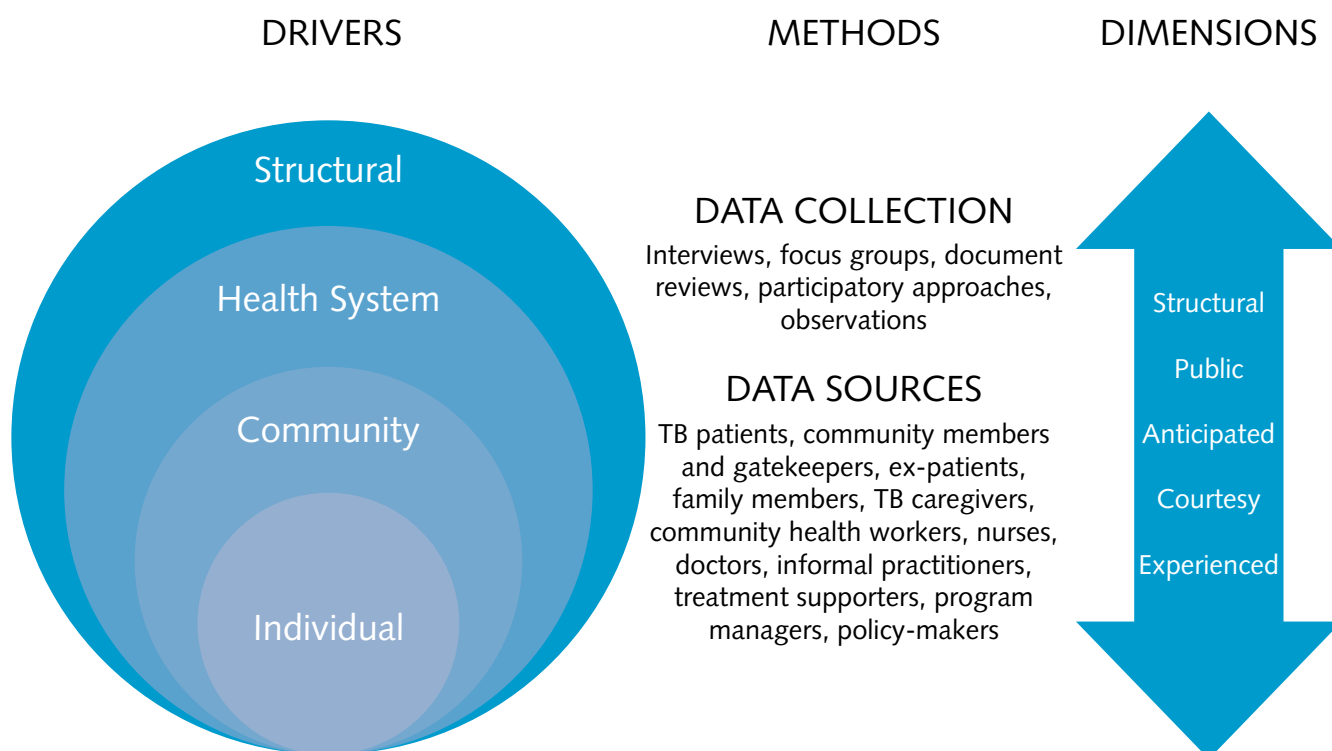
DRIVERS

METHODS

DIMENSIONS

Structural

Health System

Community

Individual

DATA COLLECTION

Interviews, focus groups, document reviews, participatory approaches, observations

DATA SOURCES

TB patients, community members and gatekeepers, ex-patients, family members, TB caregivers, community health workers, nurses, doctors, informal practitioners, treatment supporters, program managers, policy-makers

Structural

Public

Anticipated

Courtesy

Experienced